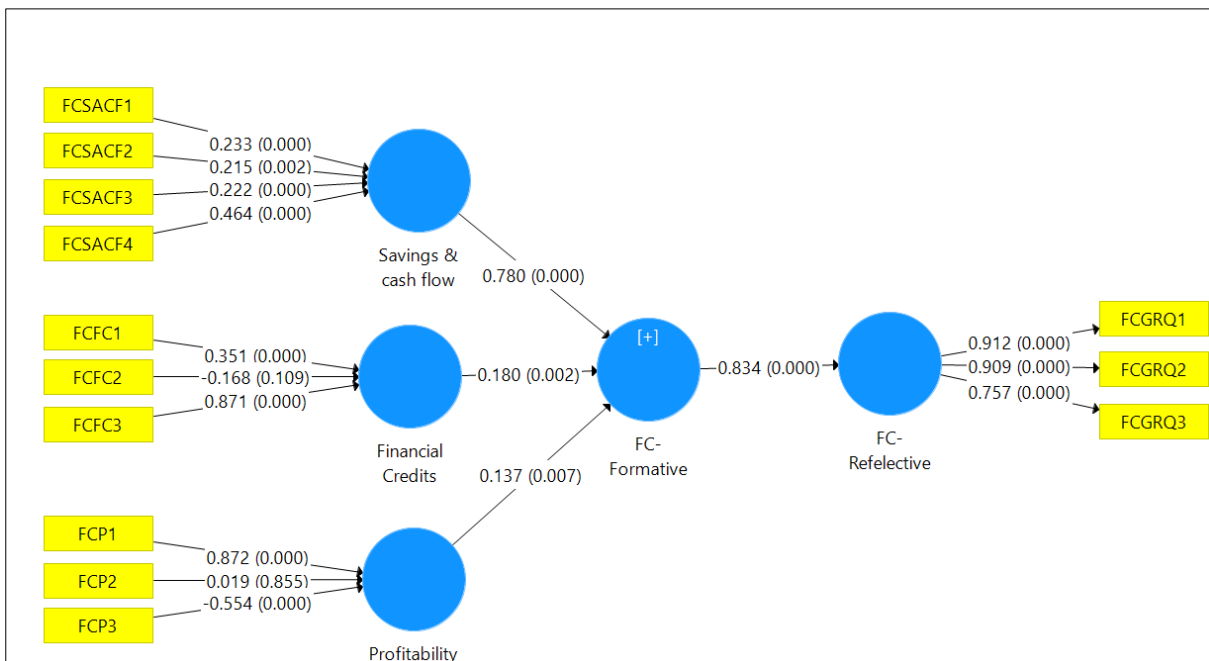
FCSACF1
FCSACF2
FCSACF3
FCSACF4
0.233 (0.000)
0.215 (0.002)
0.222 (0.000)
0.464 (0.000)
Savings & cash flow
0.780 (0.000)
FCFC1
FCFC2
FCFC3
0.351 (0.000)
-0.168 (0.109)
0.871 (0.000)
Financial Credits
0.180 (0.002)
[+]
FC-Formative
0.834 (0.000)
FC-Refelective
0.912 (0.000)
0.909 (0.000)
0.757 (0.000)
FCGRQ1
FCGRQ2
FCGRQ3
0.137 (0.007)
FCP1
FCP2
FCP3
0.872 (0.000)
0.019 (0.855)
-0.554 (0.000)
Profitability